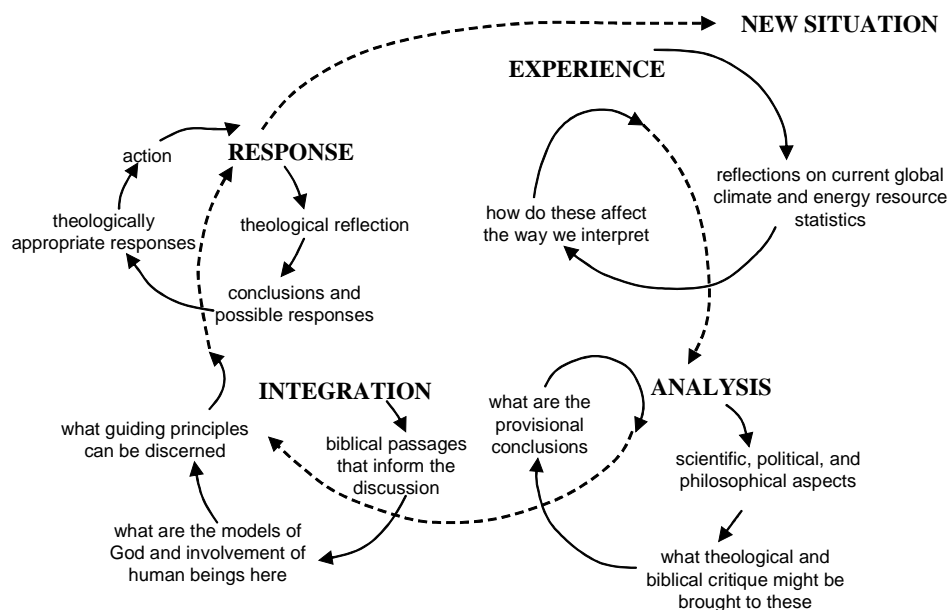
NEW SITUATION

EXPERIENCE

reflections on current global climate and energy resource statistics

how do these affect the way we interpret

RESPONSE

action

theologically appropriate responses

theological reflection

conclusions and possible responses

INTEGRATION

biblical passages that inform the discussion

what guiding principles can be discerned

what are the models of God and involvement of human beings here

ANALYSIS

what are the provisional conclusions

scientific, political, and philosophical aspects

what theological and biblical critique might be brought to these